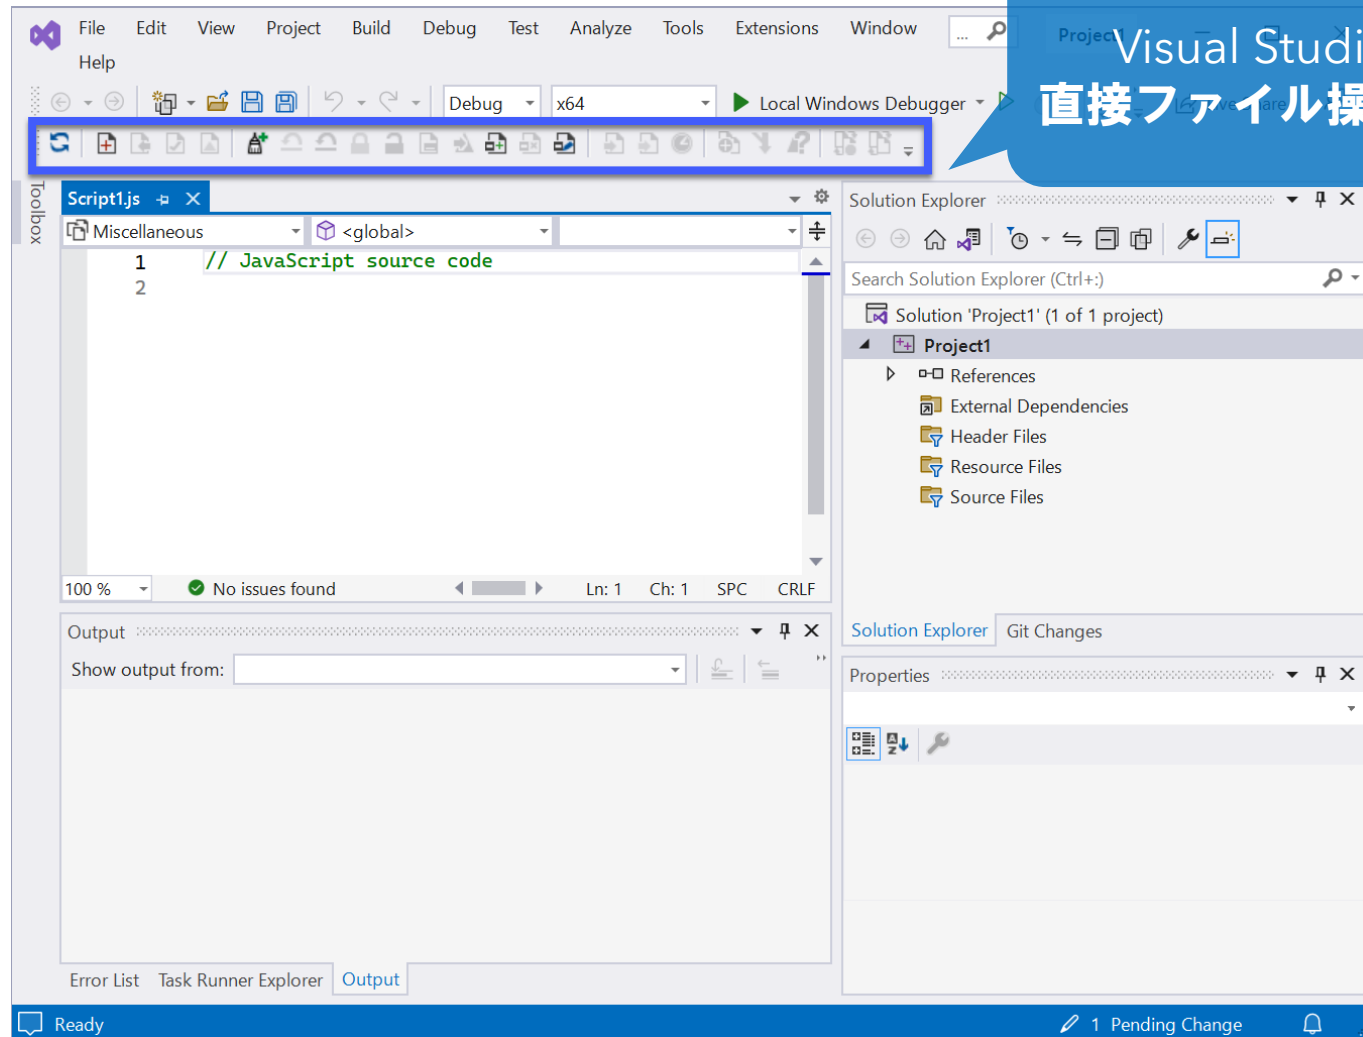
File Edit View Project Build Debug Test Analyze Tools Extensions Window ... Project1

Help

Visual Studi
直接ファイル操

Debug x64 Local Windows Debugger

Toolbox

Script1.js

Miscellaneous <global>

1 // JavaScript source code
2

100 % No issues found Ln: 1 Ch: 1 SPC CRLF

Output

Show output from:

Error List Task Runner Explorer Output

Solution Explorer

Search Solution Explorer (Ctrl+;)

Solution 'Project1' (1 of 1 project)
Project1
References
External Dependencies
Header Files
Resource Files
Source Files

Solution Explorer Git Changes

Properties

Ready 1 Pending Change